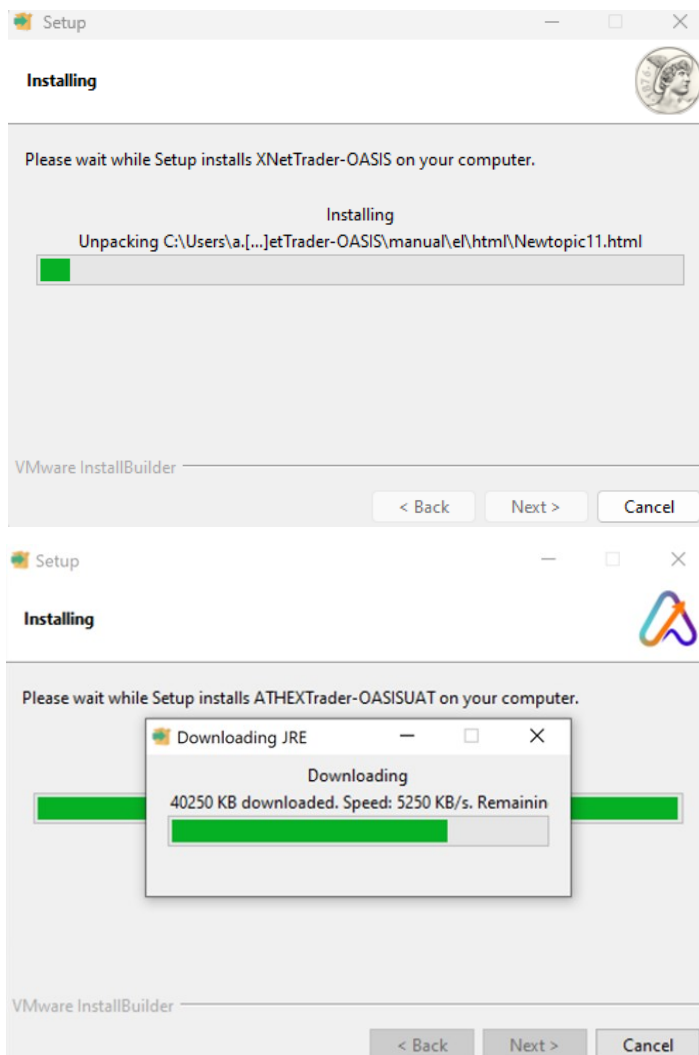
Setup

Installing

Please wait while Setup installs XNetTrader-OASIS on your computer.

Installing

Unpacking C:\Users\a.[...]etTrader-OASIS\manual\el\html\Newtopic11.html

VMware InstallBuilder

< Back   Next >   Cancel

Setup

Installing

Please wait while Setup installs ATHEXTrader-OASISUAT on your computer.

Downloading JRE

Downloading

40250 KB downloaded. Speed: 5250 KB/s. Remainin

VMware InstallBuilder

< Back   Next >   Cancel